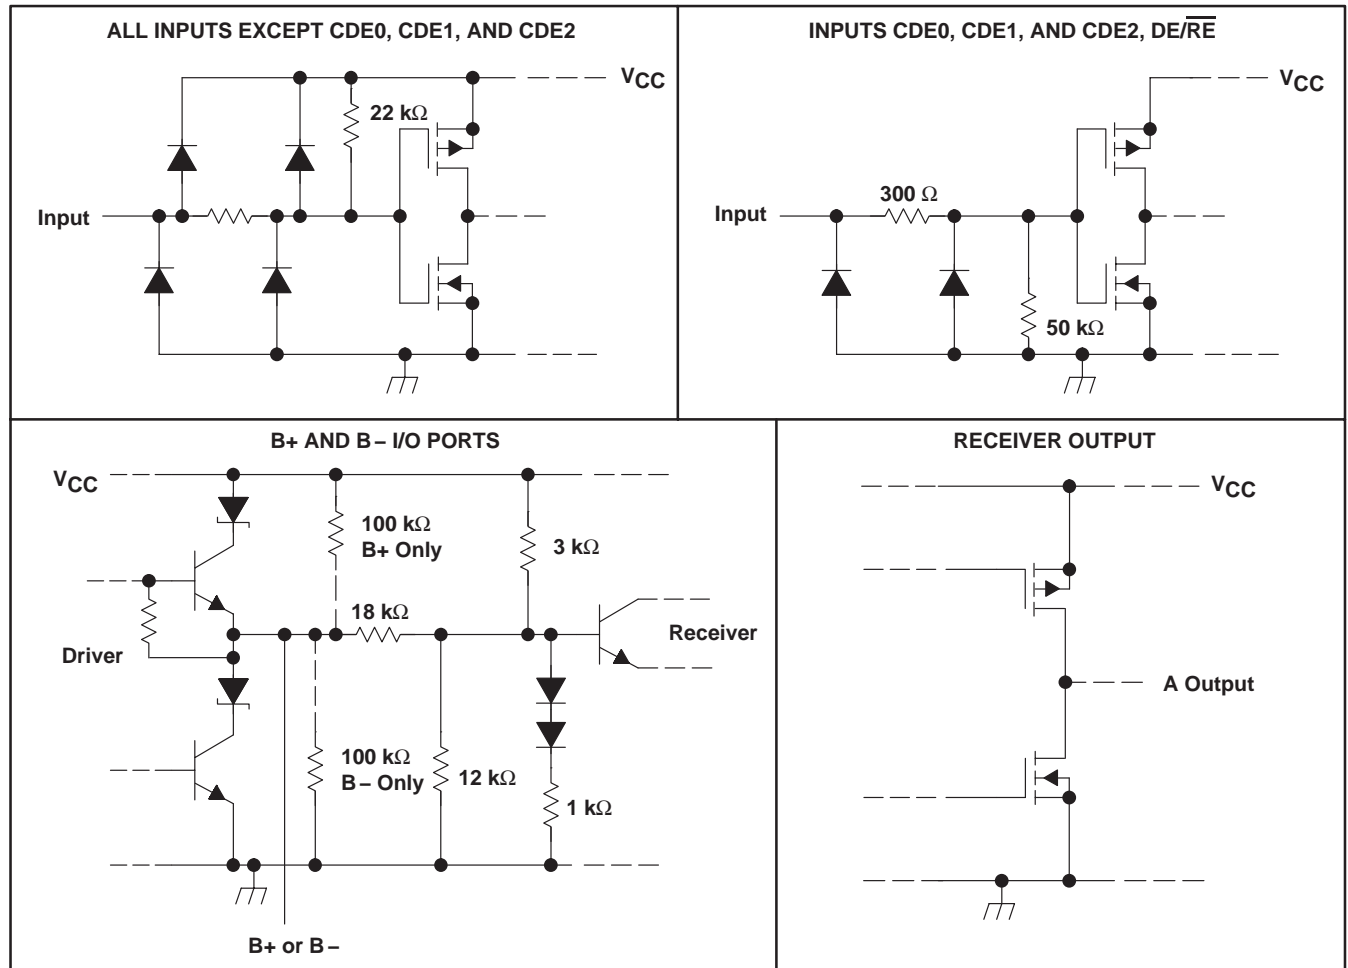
ALL INPUTS EXCEPT CDE0, CDE1, AND CDE2

$V_{CC}$

22 kΩ

Input

INPUTS CDE0, CDE1, AND CDE2, DE/$\overline{RE}$

$V_{CC}$

300 Ω

Input

50 kΩ

B+ AND B – I/O PORTS

$V_{CC}$

100 kΩ
B+ Only

3 kΩ

18 kΩ

Receiver

Driver

100 kΩ
B – Only

12 kΩ

1 kΩ

B+ or B –

RECEIVER OUTPUT

$V_{CC}$

A Output